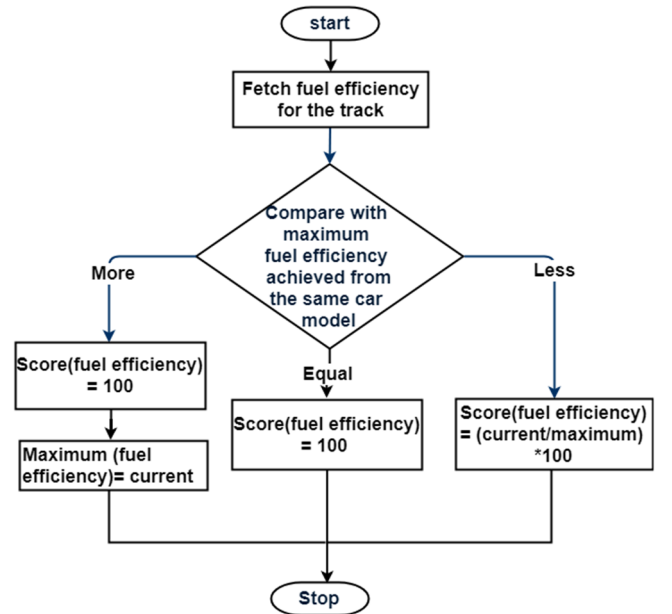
start

Fetch fuel efficiency for the track

Compare with maximum fuel efficiency achieved from the same car model

More

Less

Equal

Score(fuel efficiency) = 100

Maximum (fuel efficiency)= current

Score(fuel efficiency) = 100

Score(fuel efficiency) = (current/maximum) *100

Stop